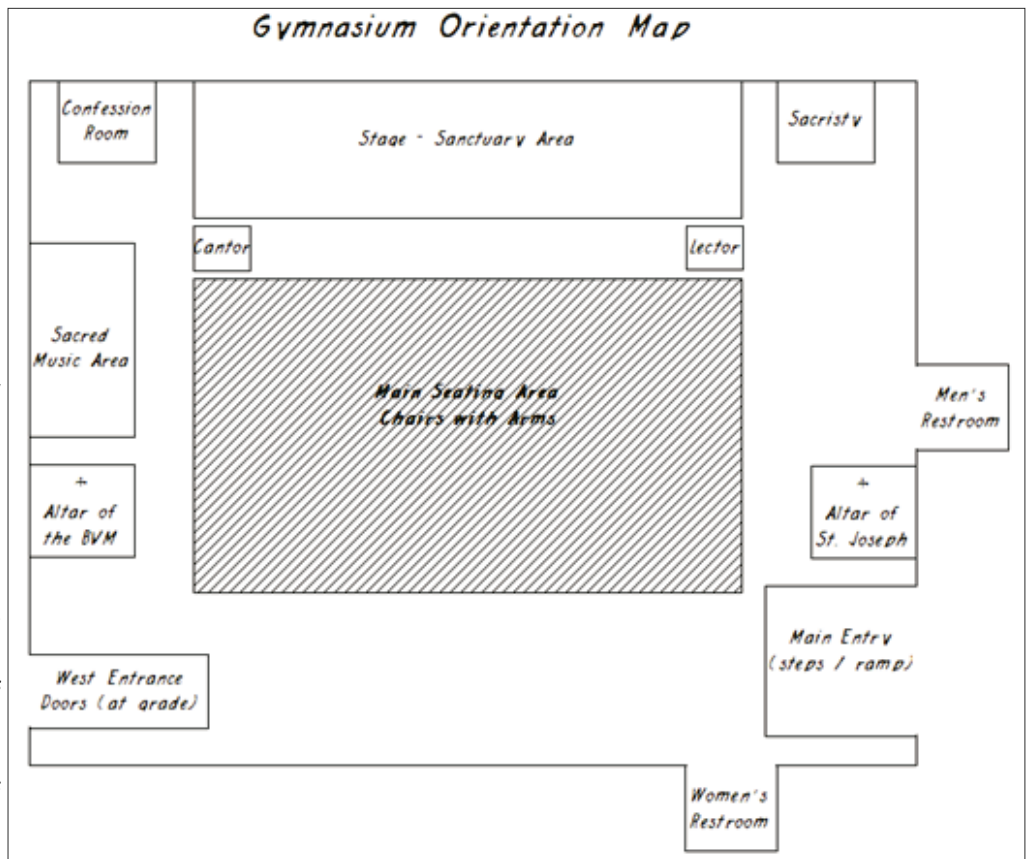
Gymnasium Orientation Map

Confession Room

Stage - Sanctuary Area

Sacristy

Cantor

Lector

Sacred Music Area

Main Seating Area
Chairs with Arms

Men's Restroom

+
Altar of the BVM

+
Altar of St. Joseph

Main Entry (steps / ramp)

West Entrance Doors (at grade)

Women's Restroom